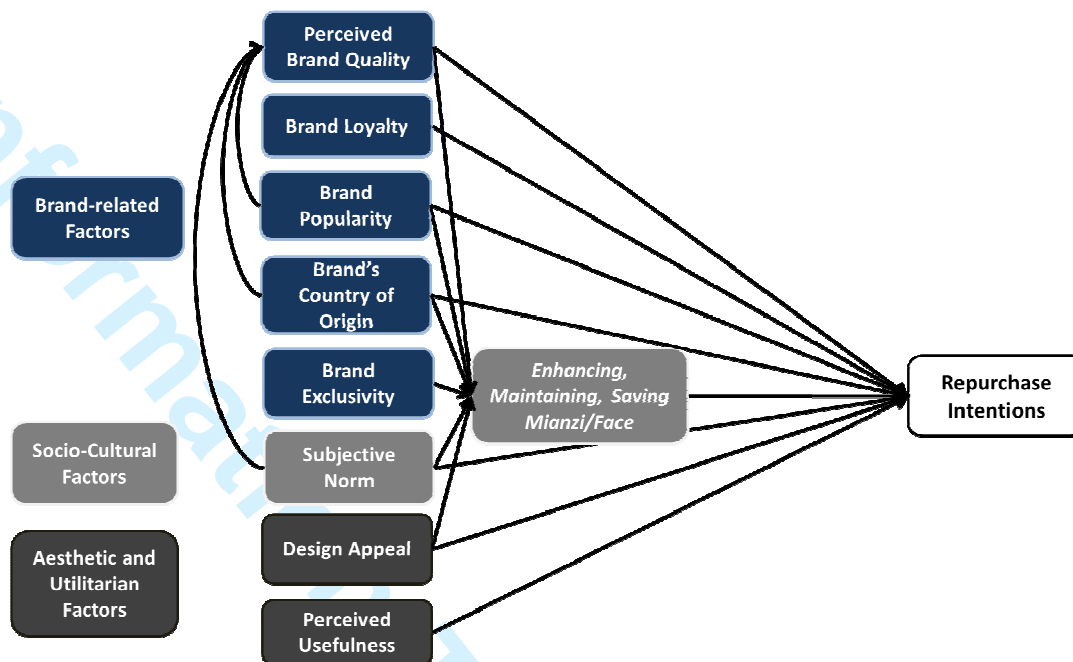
Brand-related Factors

Socio-Cultural Factors

Aesthetic and Utilitarian Factors

Perceived Brand Quality

Brand Loyalty

Brand Popularity

Brand's Country of Origin

Brand Exclusivity

Subjective Norm

Design Appeal

Perceived Usefulness

Enhancing, Maintaining, Saving Mianzi/Face

Repurchase Intentions